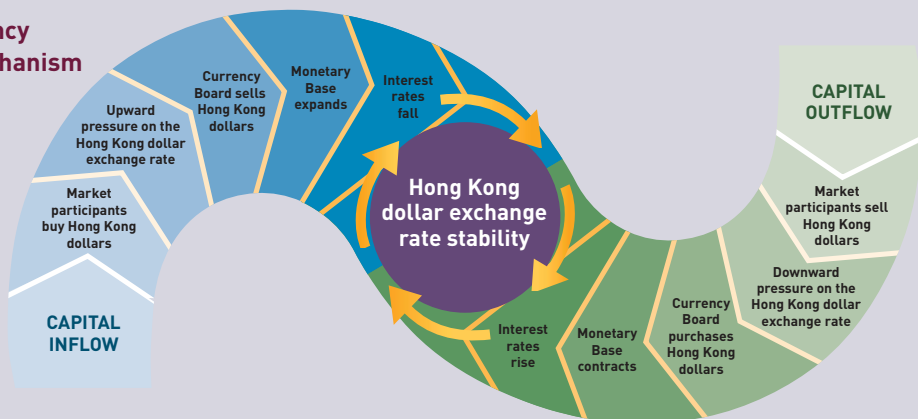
ncy
hanism

CAPITAL INFLOW

Market participants buy Hong Kong dollars

Upward pressure on the Hong Kong dollar exchange rate

Currency Board sells Hong Kong dollars

Monetary Base expands

Interest rates fall

Hong Kong dollar exchange rate stability

Interest rates rise

Monetary Base contracts

Currency Board purchases Hong Kong dollars

Downward pressure on the Hong Kong dollar exchange rate

Market participants sell Hong Kong dollars

CAPITAL OUTFLOW